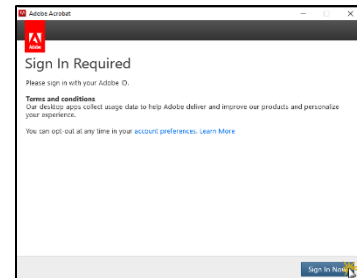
Adobe Acrobat

Adobe

Sign In Required

Please sign in with your Adobe ID.

Terms and conditions
Our desktop apps collect usage data to help Adobe deliver and improve our products and personalize your experience.

You can opt-out at any time in your account preferences. Learn More

Sign In Now